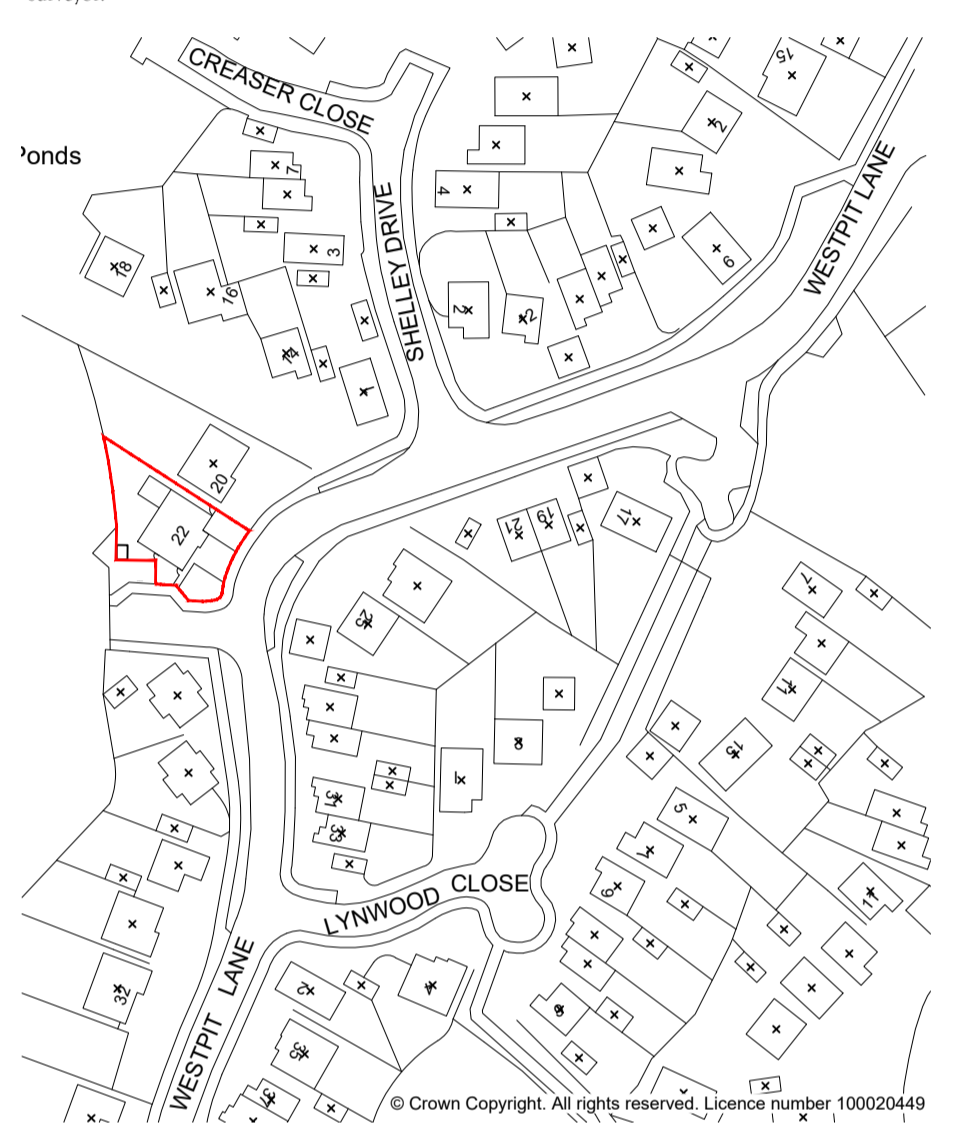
CREASER CLOSE
Ponds
SHELLEY DRIVE
WESTPIT LANE
15
2
7
4
6
3
18
16
2
12
14
1
20
22
21
19
17
25
7
11
8
15
31
33
5
4
9
11
LYNWOOD CLOSE
32
2
4
8
35
37
WESTPIT LANE
© Crown Copyright. All rights reserved. Licence number 100020449